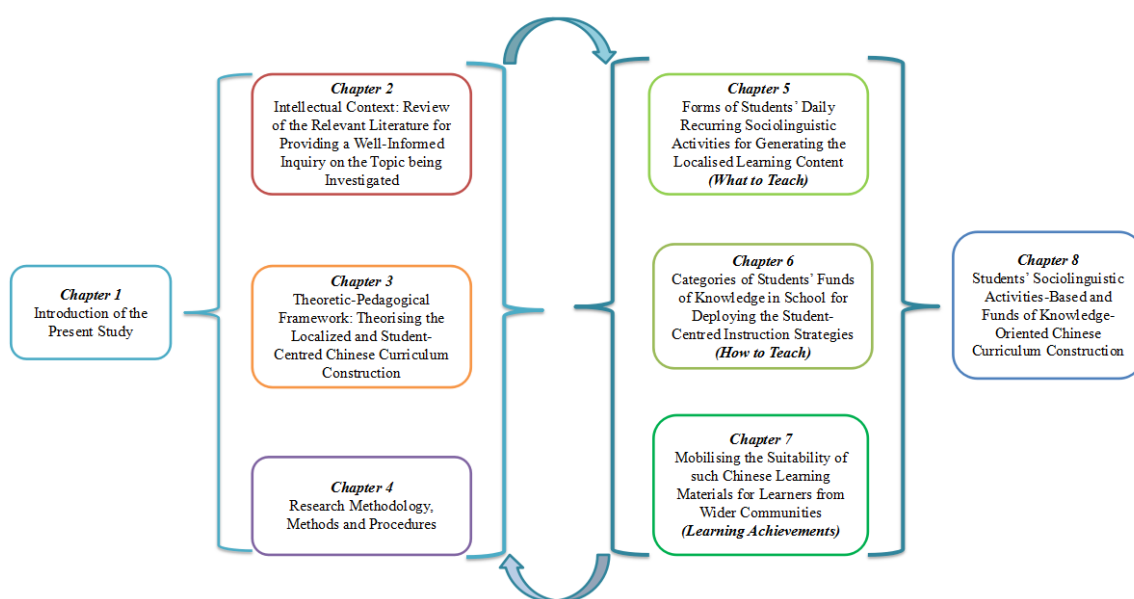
Chapter 1
Introduction of the Present Study

Chapter 2
Intellectual Context: Review of the Relevant Literature for Providing a Well-Informed Inquiry on the Topic being Investigated

Chapter 3
Theoretic-Pedagogical Framework: Theorising the Localized and Student-Centred Chinese Curriculum Construction

Chapter 4
Research Methodology, Methods and Procedures

Chapter 5
Forms of Students' Daily Recurring Sociolinguistic Activities for Generating the Localised Learning Content
(What to Teach)

Chapter 6
Categories of Students' Funds of Knowledge in School for Deploying the Student-Centred Instruction Strategies
(How to Teach)

Chapter 7
Mobilising the Suitability of such Chinese Learning Materials for Learners from Wider Communities
(Learning Achievements)

Chapter 8
Students' Sociolinguistic Activities-Based and Funds of Knowledge-Oriented Chinese Curriculum Construction